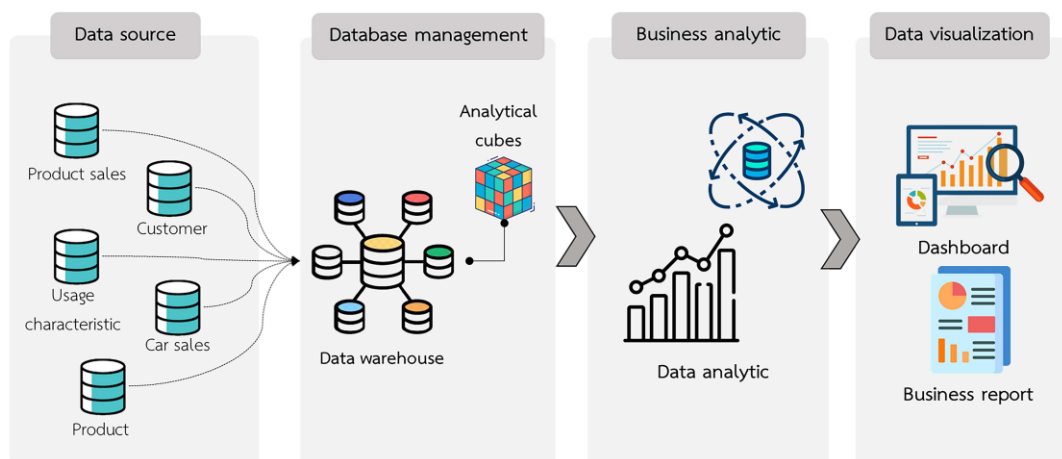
Data source

Product sales

Customer

Usage characteristic

Car sales

Product

Database management

Analytical cubes

Data warehouse

Business analytic

Data analytic

Data visualization

Dashboard

Business report